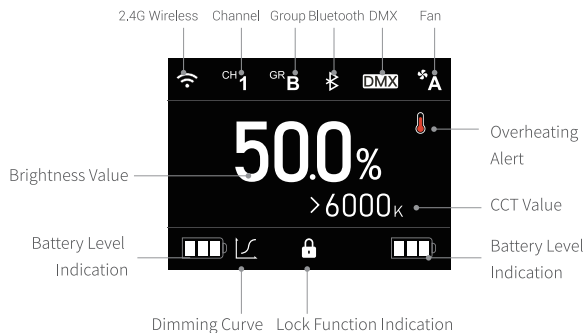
2.4G Wireless Channel Group Bluetooth DMX Fan

CH 1 GR B DMX A

Overheating Alert

Brightness Value

50.0%

>6000K

CCT Value

Battery Level Indication

Battery Level Indication

Dimming Curve Lock Function Indication